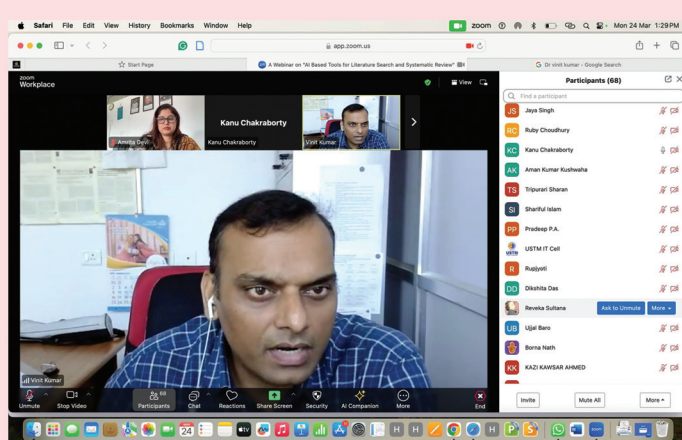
Safari File Edit View History Bookmarks Window Help

zoom

Mon 24 Mar 1:29PM

app.zoom.us

Start Page

A Webinar on "AI Based Tools for Literature Search and Systematic Review"

Dr vinit kumar - Google Search

zoom Workplace

View

Amrita Devi

Kanu Chakraborty

Kanu Chakraborty

Vinit Kumar

Vinit Kumar

Unmute

Stop Video

68 Participants

Chat

Reactions

Share Screen

Security

AI Companion

More

End

Participants (68)

Find a participant

JS Jaya Singh

RC Ruby Choudhury

KC Kanu Chakraborty

AK Aman Kumar Kushwaha

TS Tripurari Sharan

SI Shariful Islam

PP Pradeep P.A.

USTM IT Cell

R Rupjyoti

DD Dikshita Das

Reveka Sultana

Ask to Unmute

More

UB Ujjal Baro

Borna Nath

KK KAZI KAWSAR AHMED

Invite

Mute All

More